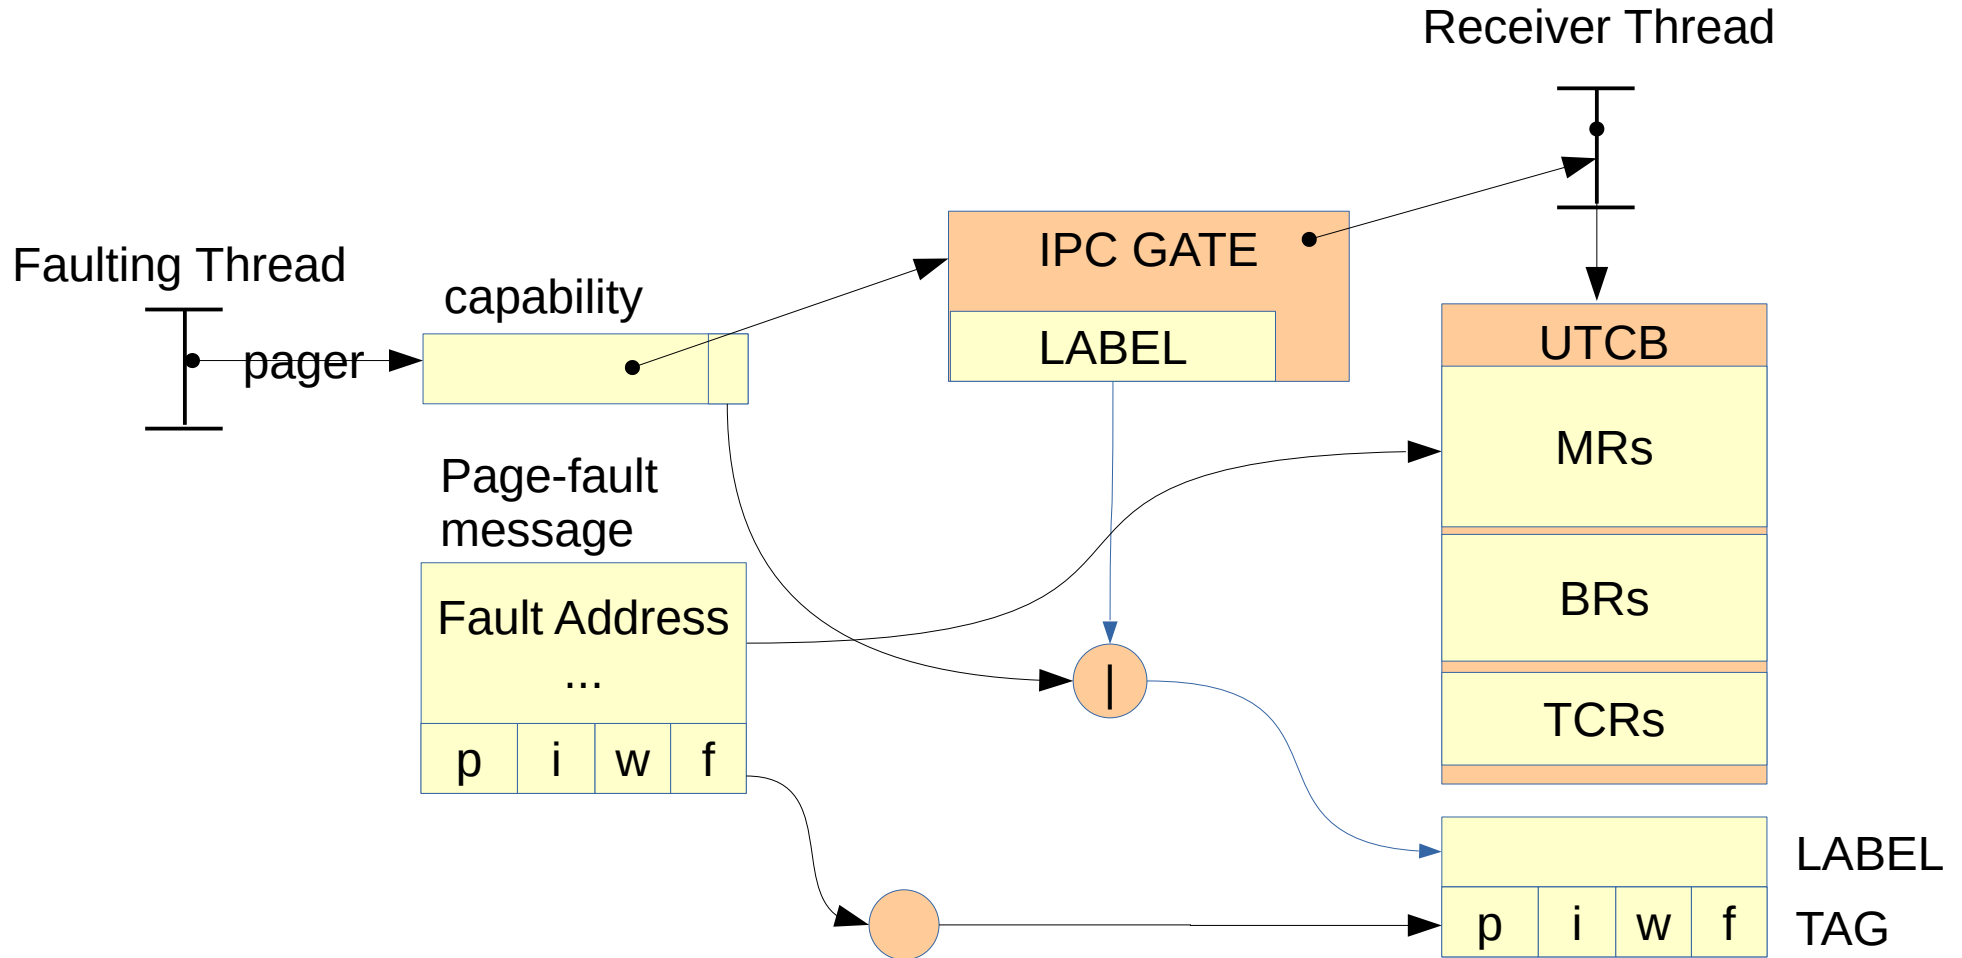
Receiver Thread

Faulting Thread

capability

pager

IPC GATE

LABEL

UTCB

MRs

BRs

TCRs

Page-fault message

Fault Address

...

| p | i | w | f |
|---|---|---|---|

|

| p | i | w | f |
|---|---|---|---|

LABEL

TAG